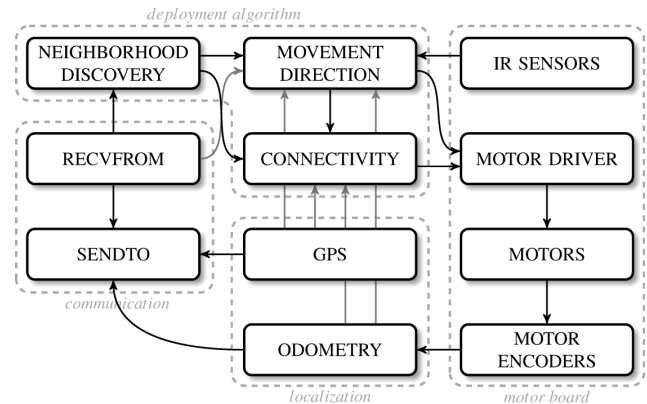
deployment algorithm

NEIGHBORHOOD DISCOVERY

MOVEMENT DIRECTION

IR SENSORS

RECVFROM

CONNECTIVITY

MOTOR DRIVER

SENDTO

GPS

MOTORS

communication

MOTOR ENCODERS

ODOMETRY

localization

motor board